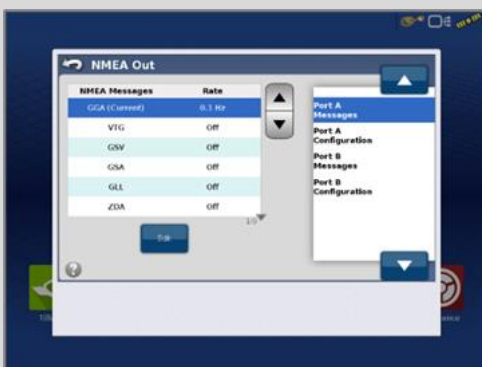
NMEA Out

| NMEA Messages | Rate |
|---|---|
| GGA (Current) | 0.1 Hz |
| VTG | Off |
| GSV | Off |
| GSA | Off |
| GLL | Off |
| ZDA | Off |

1/3

Edit

Port A Messages
Port A Configuration
Port B Messages
Port B Configuration